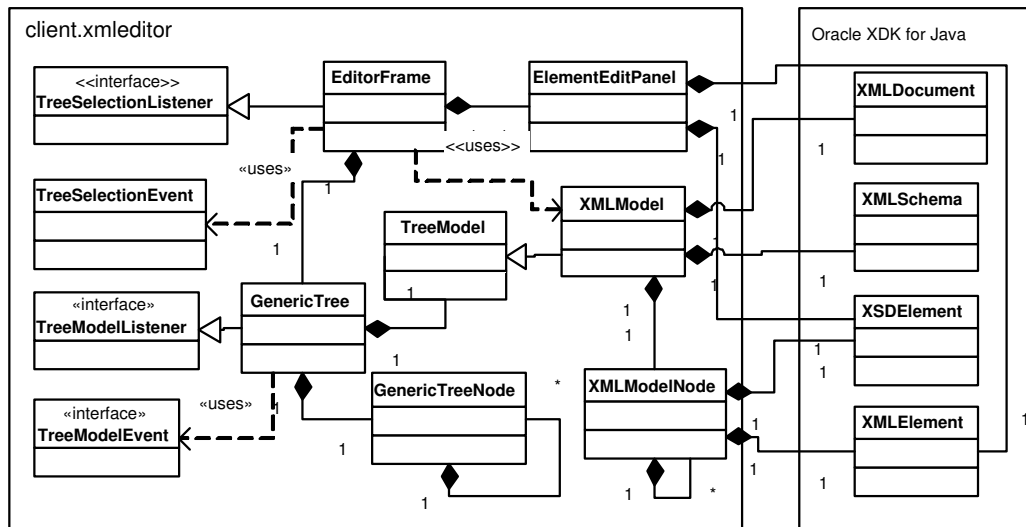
client.xmleditor

Oracle XDK for Java

<<interface>>
TreeSelectionListener

EditorFrame

ElementEditPanel

XMLDocument

«uses»

<<uses>>

TreeSelectionEvent

XMLModel

XMLSchema

TreeModel

«interface»
TreeModelListener

GenericTree

XSDElement

GenericTreeNode

XMLModelNode

«interface»
TreeModelEvent

«uses»

XMLElement

1 1 1 1 1 1 1 1 1 1 1 1 1 1 1 1 1 1 1 1 1 1
* *